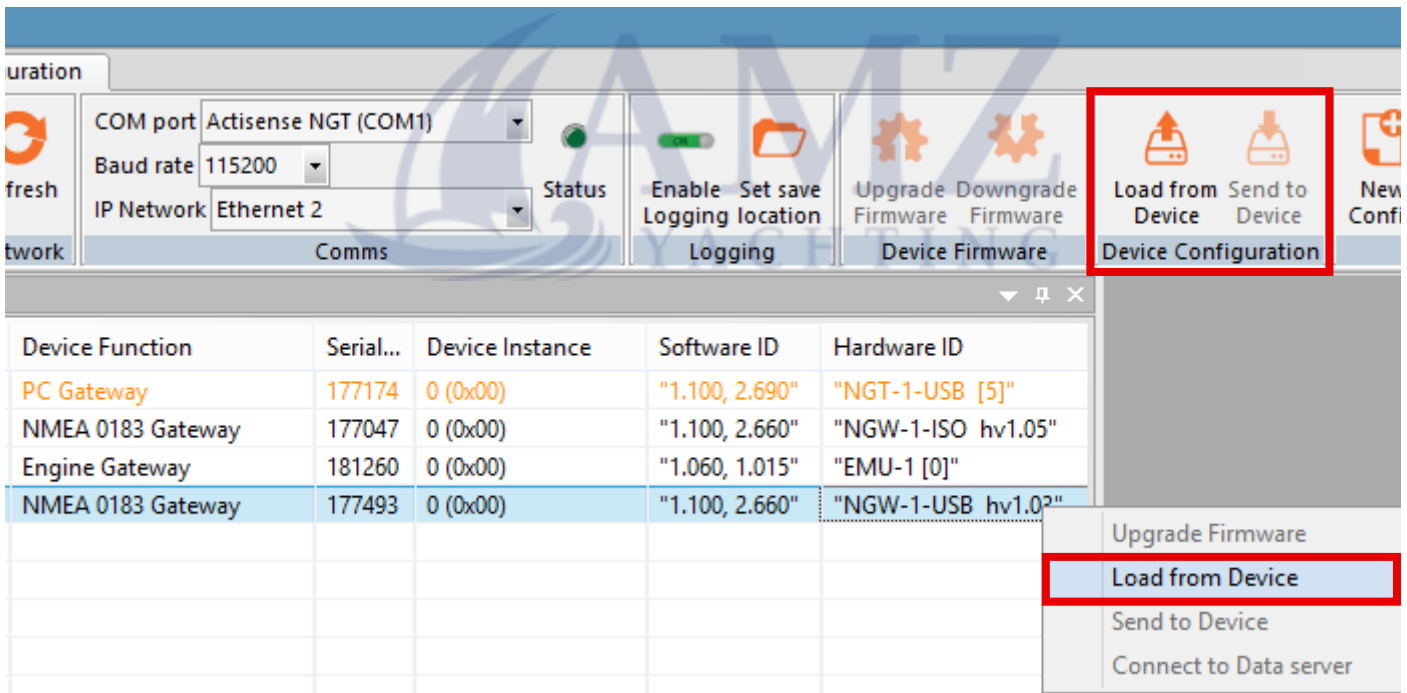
uration

fresh

twork

COM port Actisense NGT (COM1)
Baud rate 115200
IP Network Ethernet 2

Status

Comms

ON

Enable Logging

Set save location

Logging

Upgrade Firmware

Downgrade Firmware

Device Firmware

Load from Device

Send to Device

Device Configuration

New Confi

AMZ YACHTING

| Device Function | Serial... | Device Instance | Software ID | Hardware ID |
|---|---|---|---|---|
| PC Gateway | 177174 | 0 (0x00) | "1.100, 2.690" | "NGT-1-USB [5]" |
| NMEA 0183 Gateway | 177047 | 0 (0x00) | "1.100, 2.660" | "NGW-1-ISO hv1.05" |
| Engine Gateway | 181260 | 0 (0x00) | "1.060, 1.015" | "EMU-1 [0]" |
| NMEA 0183 Gateway | 177493 | 0 (0x00) | "1.100, 2.660" | "NGW-1-USB hv1.0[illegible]" |

Upgrade Firmware
Load from Device
Send to Device
Connect to Data server